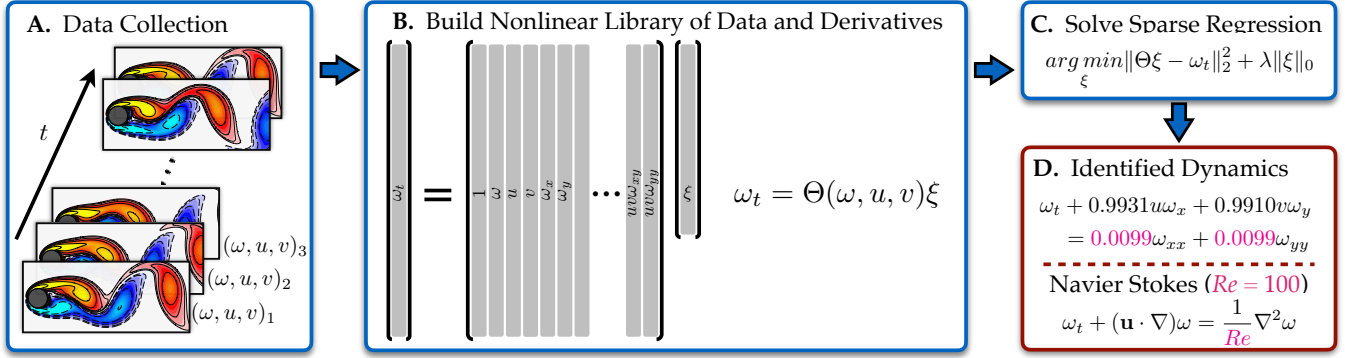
**A.** Data Collection

$t$

$(\omega, u, v)_3$
$(\omega, u, v)_2$
$(\omega, u, v)_1$

**B.** Build Nonlinear Library of Data and Derivatives

$\omega_t$ = $1$ $\omega$ $u$ $v$ $\omega_x$ $\omega_y$ ··· $uv\omega_{xy}$ $uv\omega_{yy}$ $\xi$

$\omega_t = \Theta(\omega, u, v)\xi$

**C.** Solve Sparse Regression

$\underset{\xi}{arg\,min}\|\Theta\xi - \omega_t\|_2^2 + \lambda\|\xi\|_0$

**D.** Identified Dynamics

$\omega_t + 0.9931u\omega_x + 0.9910v\omega_y$
$= 0.0099\omega_{xx} + 0.0099\omega_{yy}$

Navier Stokes ($Re = 100$)

$\omega_t + (\mathbf{u} \cdot \nabla)\omega = \frac{1}{Re}\nabla^2\omega$